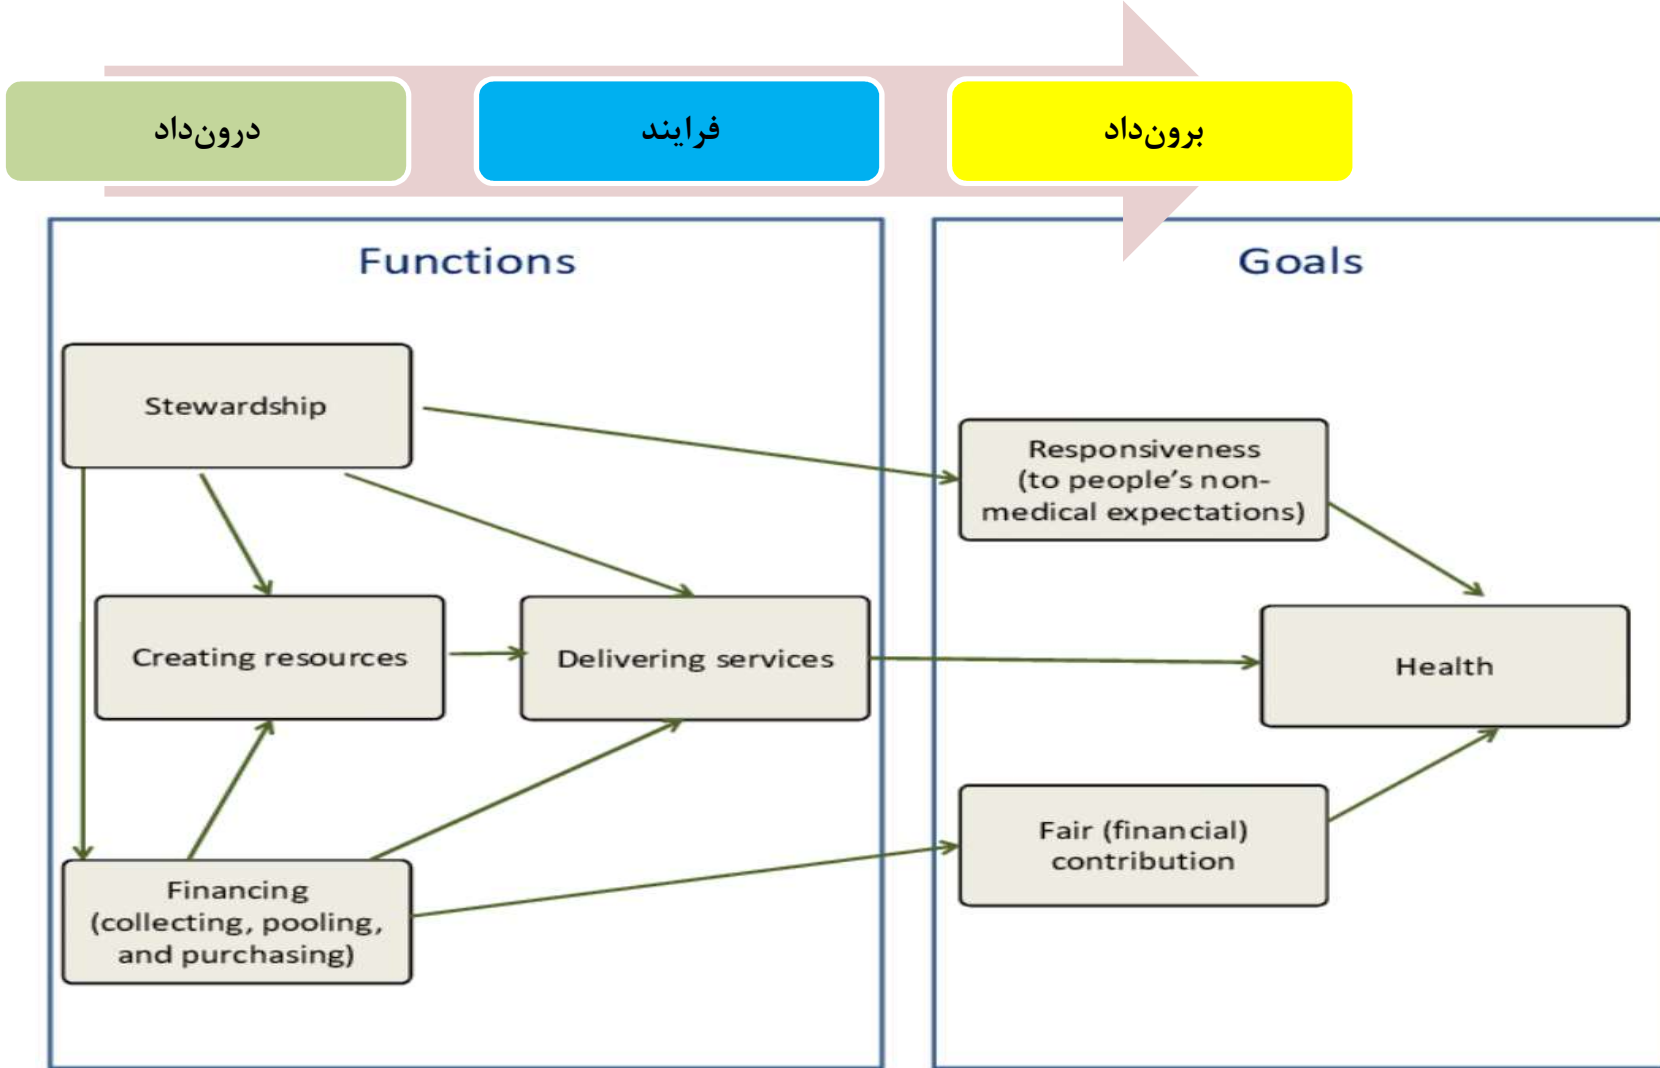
درون‌داد

فرایند

برون‌داد

Functions

Goals

Stewardship

Responsiveness (to people's non-medical expectations)

Creating resources

Delivering services

Health

Fair (financial) contribution

Financing (collecting, pooling, and purchasing)